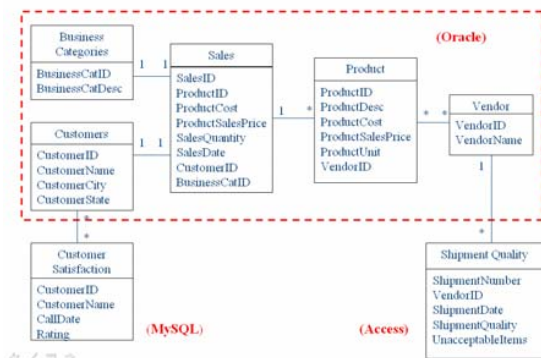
Business Categories
BusinessCatID
BusinessCatDesc

1 1

Sales
SalesID
ProductID
ProductCost
ProductSalesPrice
SalesQuantity
SalesDate
CustomerID
BusinessCatID

(Oracle)

1 *

Product
ProductID
ProductDesc
ProductCost
ProductSalesPrice
ProductUnit
VendorID

* *

Vendor
VendorID
VendorName

Customers
CustomerID
CustomerName
CustomerCity
CustomerState

1 1

1

*

1

*

Customer Satisfaction
CustomerID
CustomerName
CallDate
Rating

(MySQL)

(Access)

Shipment Quality
ShipmentNumber
VendorID
ShipmentDate
ShipmentQuality
UnacceptableItems